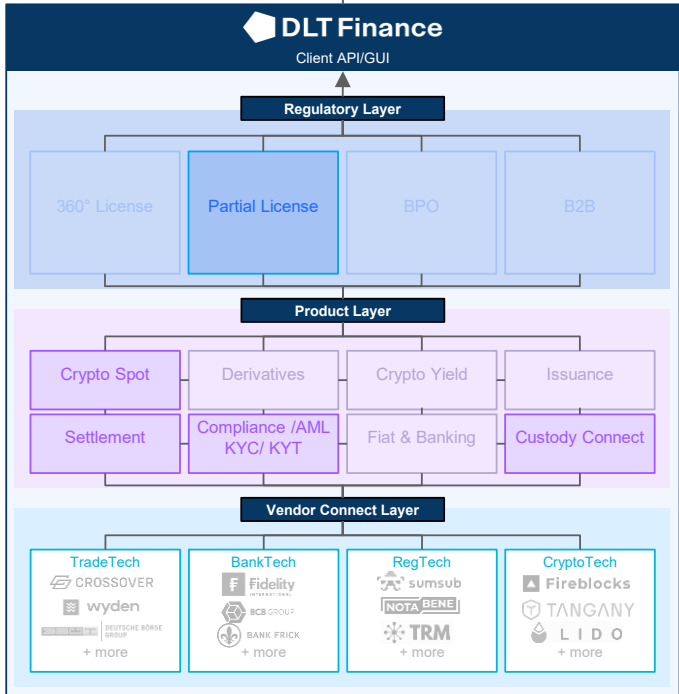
DLT Finance
Client API/GUI

Regulatory Layer

360° License
Partial License
BPO
B2B

Product Layer

Crypto Spot
Derivatives
Crypto Yield
Issuance
Settlement
Compliance /AML KYC/ KYT
Fiat & Banking
Custody Connect

Vendor Connect Layer

TradeTech
CROSSOVER
wyden
DEUTSCHE BÖRSE GROUP
+ more

BankTech
Fidelity INTERNATIONAL
BCB GROUP
BANK FRICK
+ more

RegTech
sumsub
NOTA BENE
TRM
+ more

CryptoTech
Fireblocks
TANGANY
LIDO
+ more